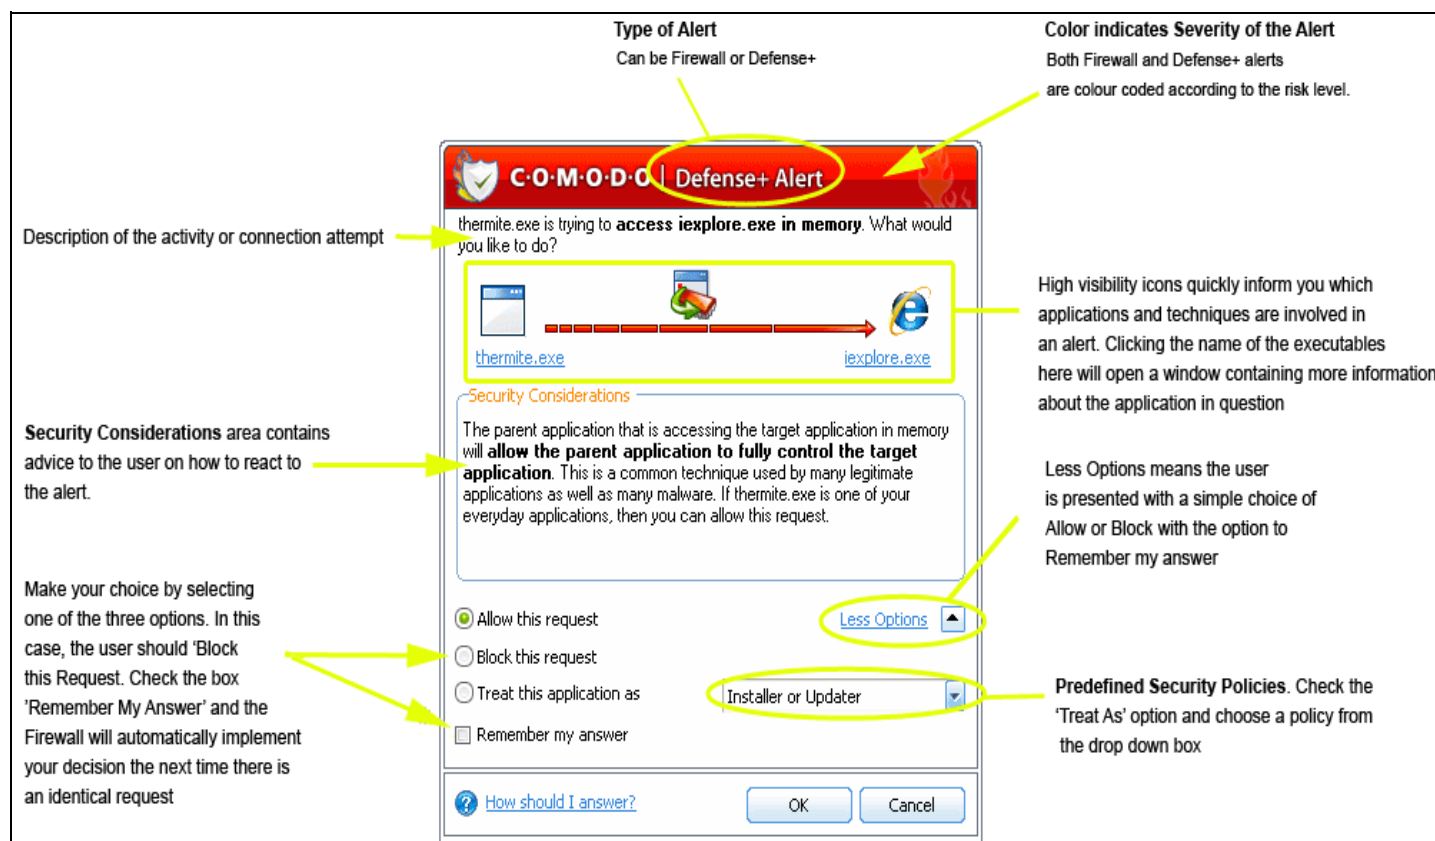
Type of Alert
Can be Firewall or Defense+

Color indicates Severity of the Alert
Both Firewall and Defense+ alerts are colour coded according to the risk level.

C·O·M·O·D·O | Defense+ Alert

Description of the activity or connection attempt

thermite.exe is trying to **access iexplore.exe in memory**. What would you like to do?

thermite.exe
iexplore.exe

High visibility icons quickly inform you which applications and techniques are involved in an alert. Clicking the name of the executables here will open a window containing more information about the application in question

Security Considerations

**Security Considerations** area contains advice to the user on how to react to the alert.

The parent application that is accessing the target application in memory will **allow the parent application to fully control the target application**. This is a common technique used by many legitimate applications as well as many malware. If thermite.exe is one of your everyday applications, then you can allow this request.

Less Options means the user is presented with a simple choice of Allow or Block with the option to Remember my answer

Make your choice by selecting one of the three options. In this case, the user should 'Block this Request. Check the box 'Remember My Answer' and the Firewall will automatically implement your decision the next time there is an identical request

Allow this request
Less Options
Block this request
Treat this application as
Installer or Updater
Remember my answer

**Predefined Security Policies**. Check the 'Treat As' option and choose a policy from the drop down box

How should I answer?
OK
Cancel